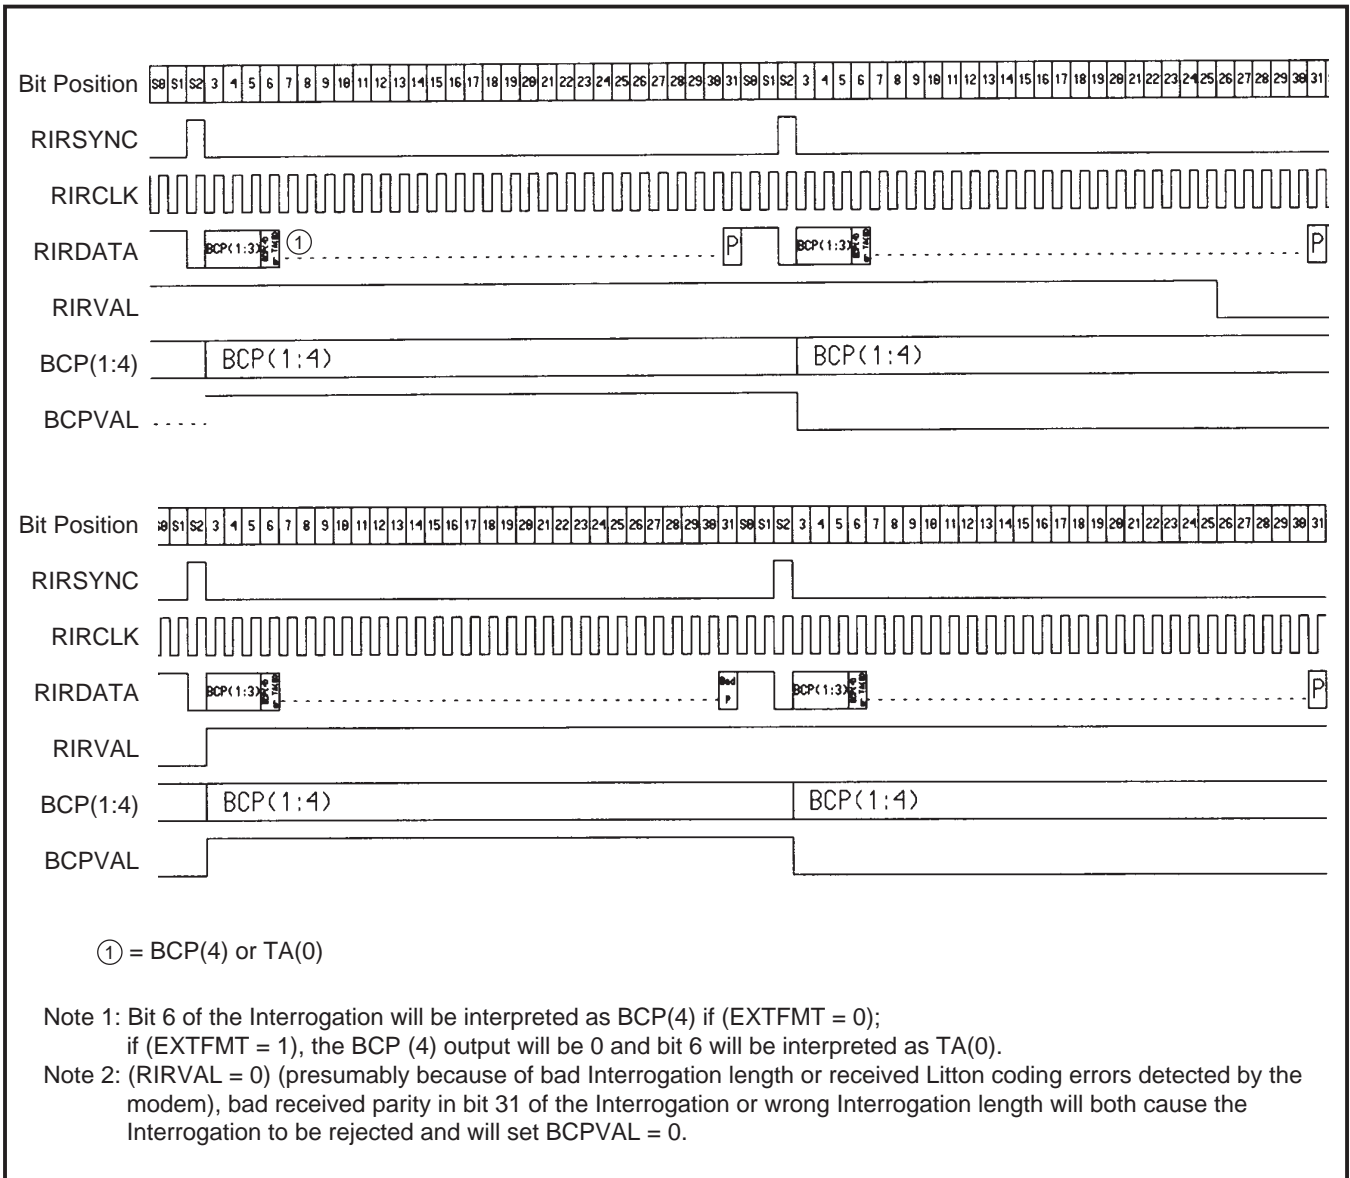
Bit Position S0 S1 S2 3 4 5 6 7 8 9 10 11 12 13 14 15 16 17 18 19 20 21 22 23 24 25 26 27 28 29 30 31 S0 S1 S2 3 4 5 6 7 8 9 10 11 12 13 14 15 16 17 18 19 20 21 22 23 24 25 26 27 28 29 30 31

RIRSYNC

RIRCLK

RIRDATA BCP(1:3) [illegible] ① P BCP(1:3) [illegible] P

RIRVAL

BCP(1:4) BCP(1:4) BCP(1:4)

BCPVAL

Bit Position S0 S1 S2 3 4 5 6 7 8 9 10 11 12 13 14 15 16 17 18 19 20 21 22 23 24 25 26 27 28 29 30 31 S0 S1 S2 3 4 5 6 7 8 9 10 11 12 13 14 15 16 17 18 19 20 21 22 23 24 25 26 27 28 29 30 31

RIRSYNC

RIRCLK

RIRDATA BCP(1:3) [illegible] Bad P BCP(1:3) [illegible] P

RIRVAL

BCP(1:4) BCP(1:4) BCP(1:4)

BCPVAL

① = BCP(4) or TA(0)

Note 1: Bit 6 of the Interrogation will be interpreted as BCP(4) if (EXTFMT = 0); if (EXTFMT = 1), the BCP (4) output will be 0 and bit 6 will be interpreted as TA(0).
Note 2: (RIRVAL = 0) (presumably because of bad Interrogation length or received Litton coding errors detected by the modem), bad received parity in bit 31 of the Interrogation or wrong Interrogation length will both cause the Interrogation to be rejected and will set BCPVAL = 0.